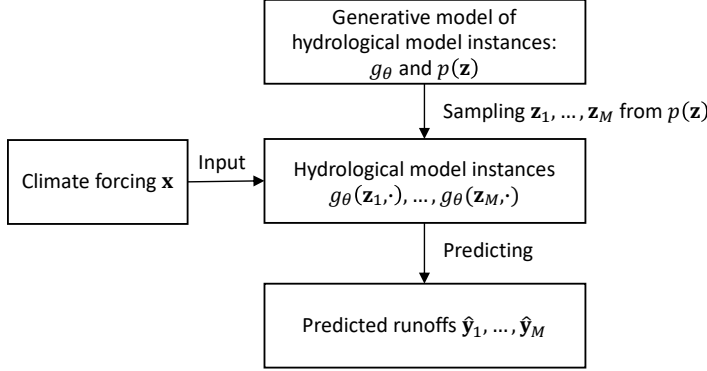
Generative model of hydrological model instances: $g_\theta$ and $p(\mathbf{z})$

Sampling $\mathbf{z}_1, \ldots, \mathbf{z}_M$ from $p(\mathbf{z})$

Climate forcing $\mathbf{x}$

Input

Hydrological model instances $g_\theta(\mathbf{z}_1,\cdot), \ldots, g_\theta(\mathbf{z}_M,\cdot)$

Predicting

Predicted runoffs $\hat{\mathbf{y}}_1, \ldots, \hat{\mathbf{y}}_M$